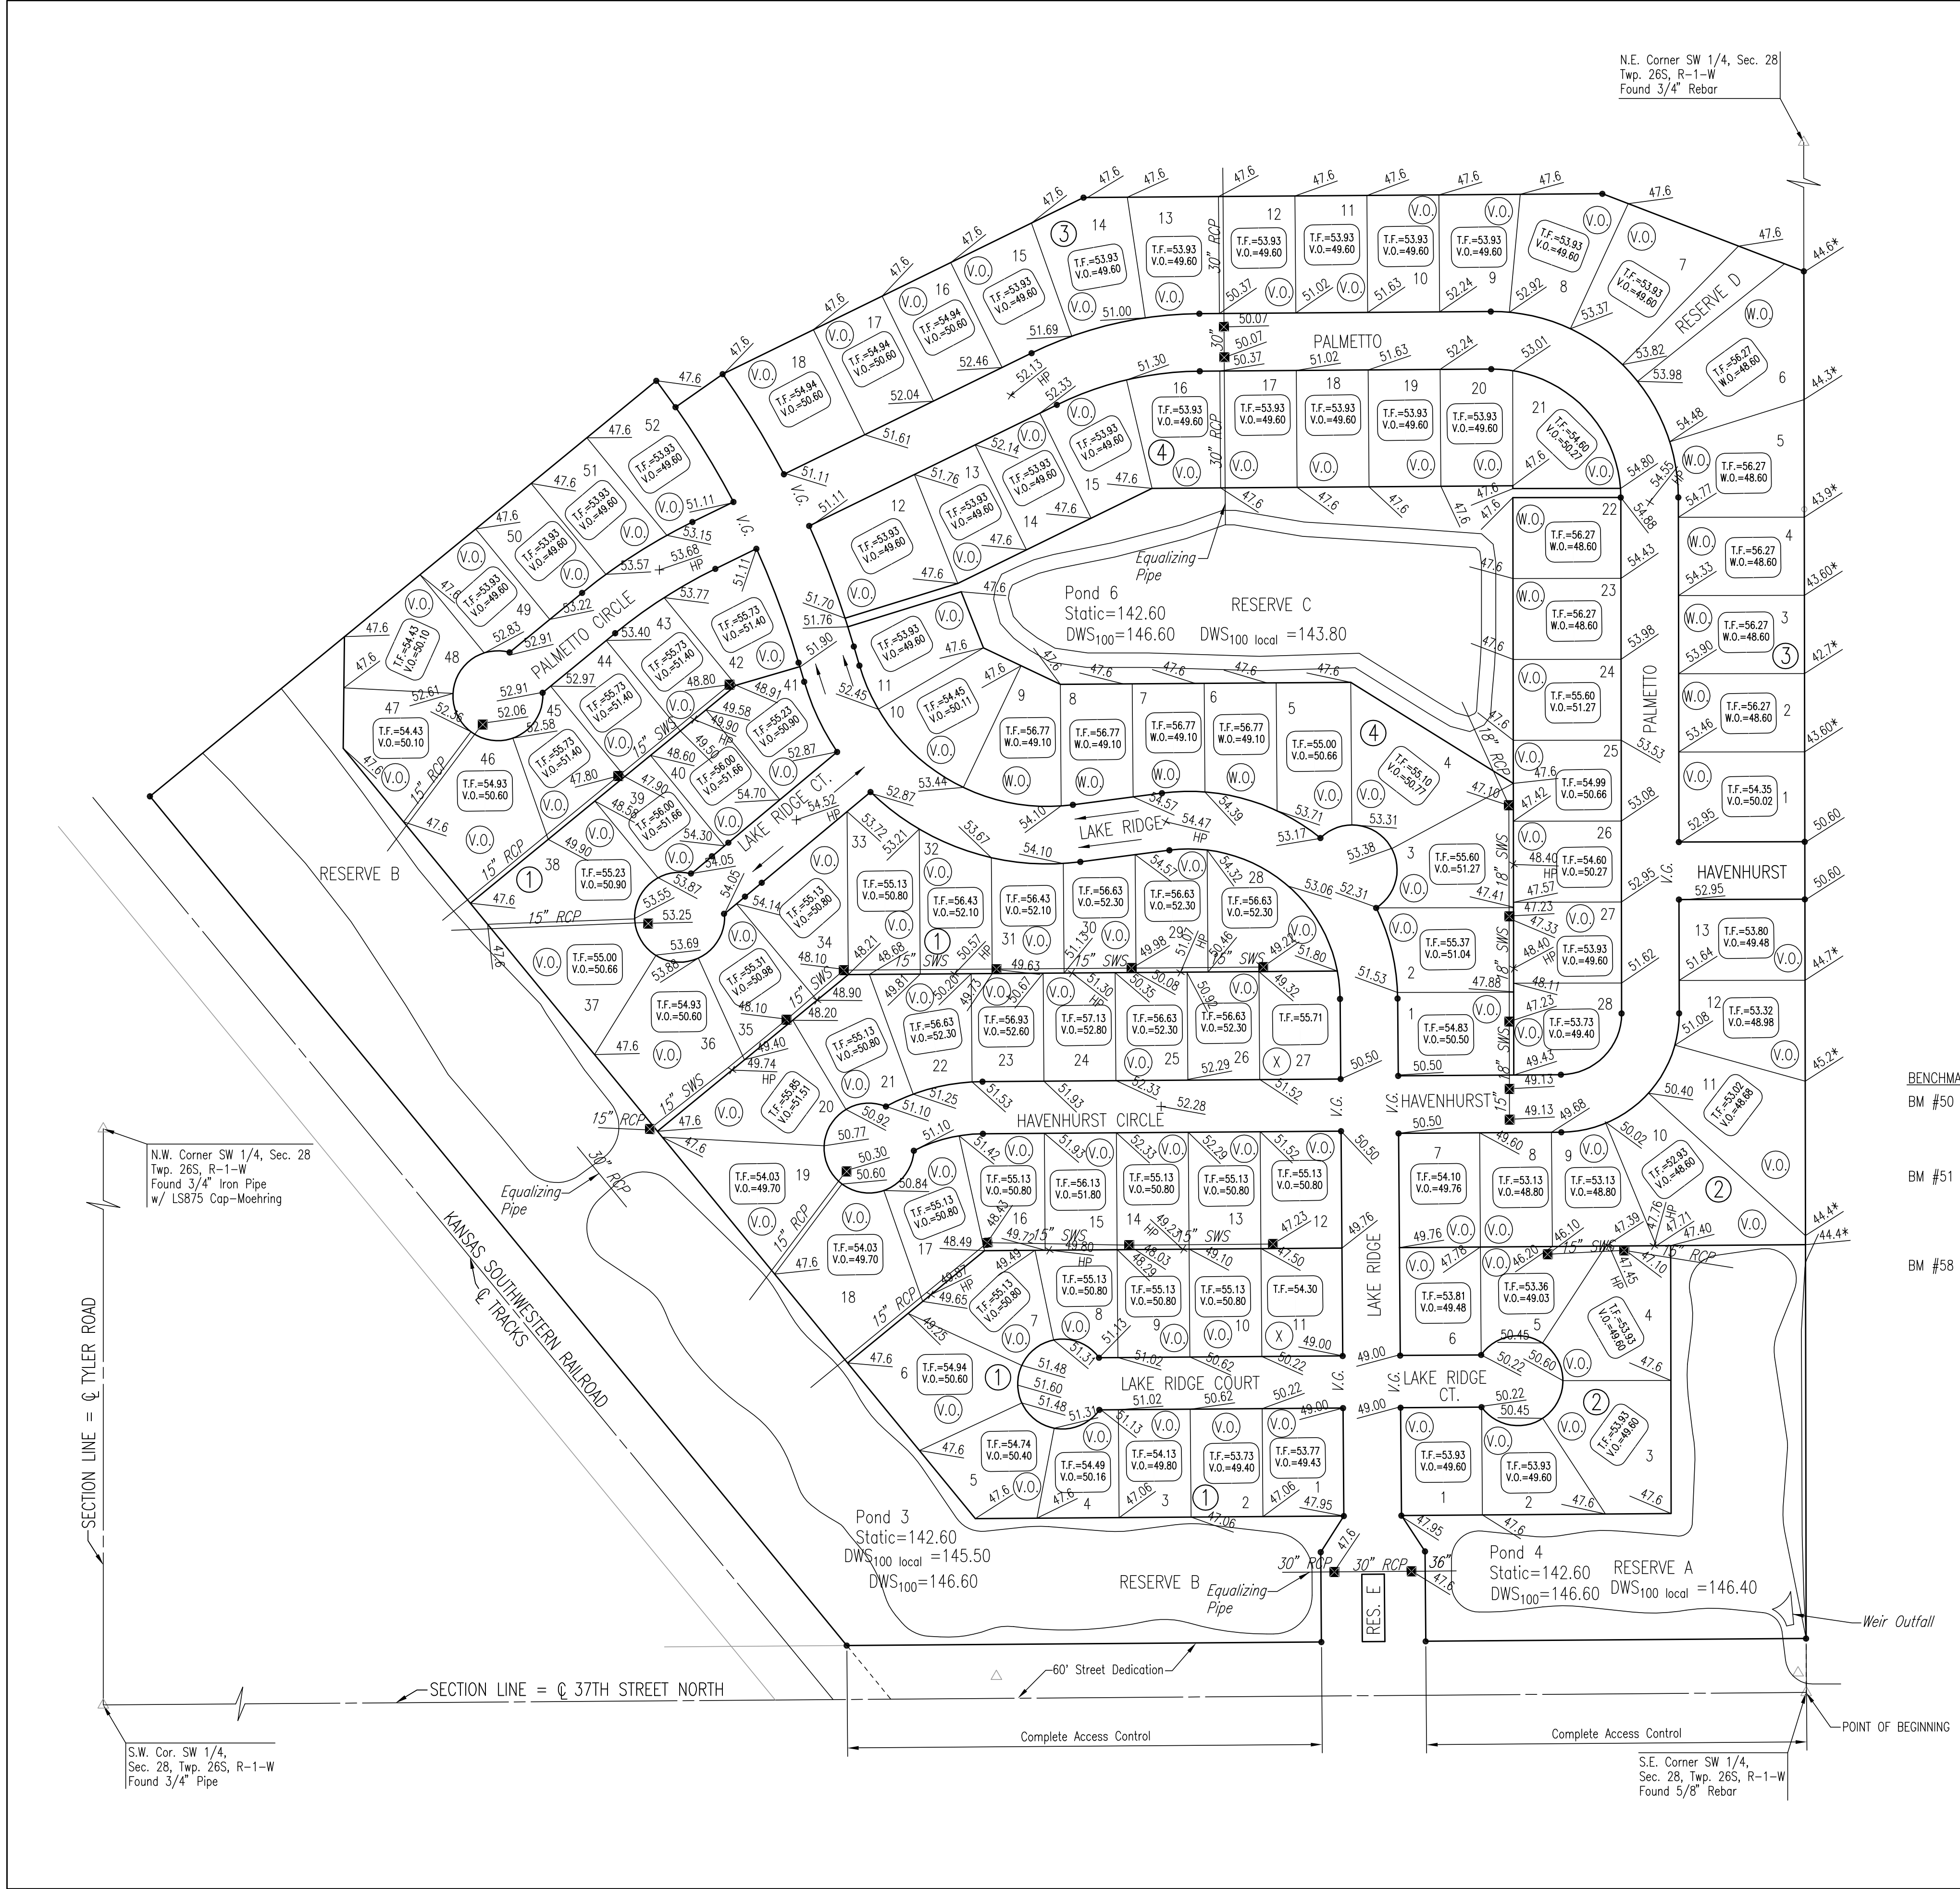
N.E. Corner SW 1/4, Sec. 28
Twp. 26S, R-1-W
Found 3/4" Rebar

N.W. Corner SW 1/4, Sec. 28
Twp. 26S, R-1-W
Found 3/4" Iron Pipe
w/ LS875 Cap-Moehring

S.W. Cor. SW 1/4,
Sec. 28, Twp. 26S, R-1-W
Found 3/4" Pipe

S.E. Corner SW 1/4,
Sec. 28, Twp. 26S, R-1-W
Found 5/8" Rebar

SECTION LINE = ℄ TYLER ROAD

SECTION LINE = ℄ 37TH STREET NORTH

60' Street Dedication

Complete Access Control

Complete Access Control

POINT OF BEGINNING

Weir Outfall

KANSAS SOUTHWESTERN RAILROAD
℄ TRACKS

RESERVE B

RESERVE C

RESERVE D

RESERVE A

RESERVE B

RES. E

Pond 6
Static=142.60
DWS$_{100}$=146.60
DWS$_{100\ local}$ =143.80

Pond 3
Static=142.60
DWS$_{100\ local}$ =145.50
DWS$_{100}$=146.60

Pond 4
Static=142.60
DWS$_{100}$=146.60
DWS$_{100\ local}$ =146.40

Equalizing Pipe

Equalizing Pipe

Equalizing Pipe

PALMETTO

PALMETTO CIRCLE

PALMETTO

LAKE RIDGE CT.

LAKE RIDGE

HAVENHURST CIRCLE

HAVENHURST

HAVENHURST

LAKE RIDGE

LAKE RIDGE COURT

LAKE RIDGE CT.

BENCHMA

BM #50

BM #51

BM #58

44.6*
44.3*
43.9*
43.60*
42.7*
43.60*
50.60
50.60
44.7*
45.2*
44.4*
44.4*

T.F.=53.93 V.O.=49.60
T.F.=54.94 V.O.=50.60
T.F.=56.27 W.O.=48.60
T.F.=54.60 V.O.=50.27
T.F.=55.73 V.O.=51.40
T.F.=54.43 V.O.=50.10
T.F.=54.93 V.O.=50.60
T.F.=56.00 V.O.=51.66
T.F.=55.23 V.O.=50.90
T.F.=55.00 V.O.=50.66
T.F.=54.45 V.O.=50.11
T.F.=56.77 W.O.=49.10
T.F.=55.10 V.O.=50.77
T.F.=55.60 V.O.=51.27
T.F.=54.99 V.O.=50.66
T.F.=54.35 V.O.=50.02
T.F.=55.13 V.O.=50.80
T.F.=56.43 V.O.=52.10
T.F.=56.63 V.O.=52.30
T.F.=55.37 V.O.=51.04
T.F.=53.80 V.O.=49.48
T.F.=55.31 V.O.=50.98
T.F.=56.93 V.O.=52.60
T.F.=57.13 V.O.=52.80
T.F.=55.71
T.F.=54.83 V.O.=50.50
T.F.=53.73 V.O.=49.40
T.F.=53.32 V.O.=48.98
T.F.=55.85 V.O.=51.51
T.F.=54.03 V.O.=49.70
T.F.=56.13 V.O.=51.80
T.F.=54.10 V.O.=49.76
T.F.=53.13 V.O.=48.80
T.F.=52.93 V.O.=48.60
T.F.=53.02 V.O.=48.68
T.F.=54.30
T.F.=53.81 V.O.=49.48
T.F.=53.36 V.O.=49.03
T.F.=54.94 V.O.=50.60
T.F.=54.74 V.O.=50.40
T.F.=54.49 V.O.=50.16
T.F.=54.13 V.O.=49.80
T.F.=53.77 V.O.=49.43

15" RCP
30" RCP
18" RCP
36"
15" SWS
18" SWS
V.O.
W.O.
V.G.
HP